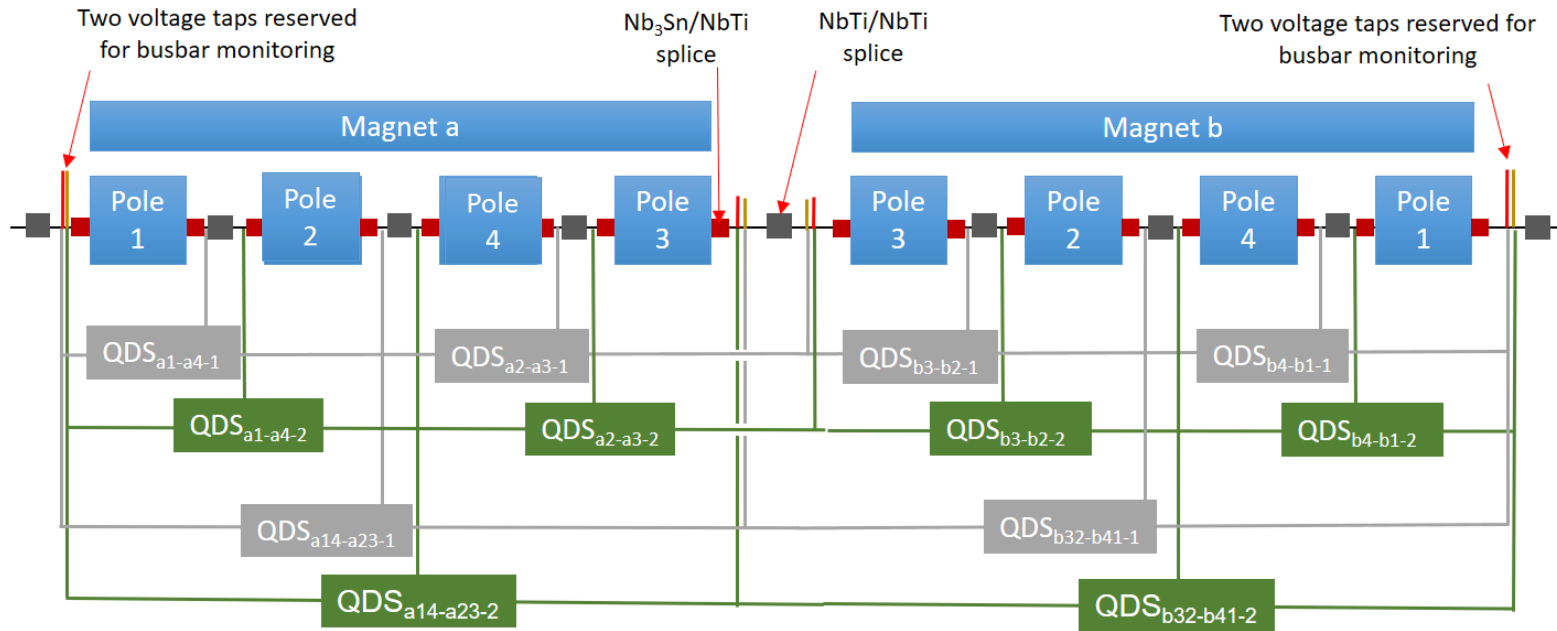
Two voltage taps reserved for busbar monitoring

$Nb_3Sn$/NbTi splice

NbTi/NbTi splice

Two voltage taps reserved for busbar monitoring

Magnet a

Magnet b

Pole 1

Pole 2

Pole 4

Pole 3

Pole 3

Pole 2

Pole 4

Pole 1

$QDS_{a1-a4-1}$

$QDS_{a2-a3-1}$

$QDS_{b3-b2-1}$

$QDS_{b4-b1-1}$

$QDS_{a1-a4-2}$

$QDS_{a2-a3-2}$

$QDS_{b3-b2-2}$

$QDS_{b4-b1-2}$

$QDS_{a14-a23-1}$

$QDS_{b32-b41-1}$

$QDS_{a14-a23-2}$

$QDS_{b32-b41-2}$